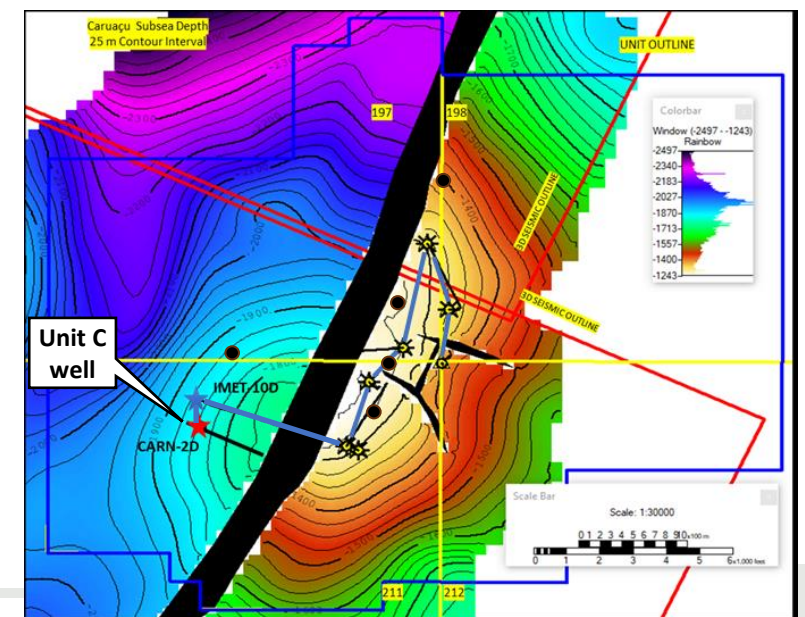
Caruaçu Subsea Depth
25 m Contour Interval

UNIT OUTLINE

197

198

Colorbar

Window (-2497 - -1243)
Rainbow

-2497
-2340
-2183
-2027
-1870
-1713
-1557
-1400
-1243

3D SEISMIC OUTLINE

3D SEISMIC OUTLINE

-2300

-2100

-2000

-1900

-1800

-1700

-1600

-1500

-1400

-1300

-1900

-1800

-1400

-1500

Unit C well

IMET-10D

CARN-2D

Scale Bar

Scale: 1:30000

0 1 2 3 4 5 6 7 8 9 10 x100 m

0 1 2 3 4 5 6 x1,000 feet

211

212